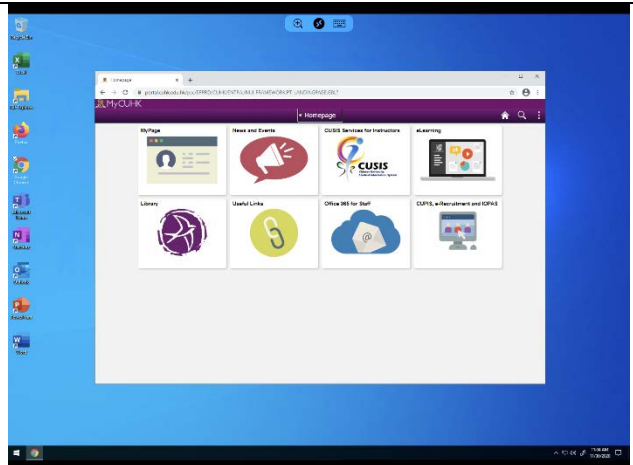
Homepage

portal.cuhk.edu.hk/psc/EPPRD/CUHK/ENTP/s/WEBLIB_PTBR.ISCRIPT1.FieldFormula.IScript_StartPage

MyCUHK

Homepage

MyPage

News and Events

CUSIS Services for Instructors

CUSIS

eLearning

Library

Useful Links

Office 365 for Staff

CUPIS, eRecruitment and IOPAS